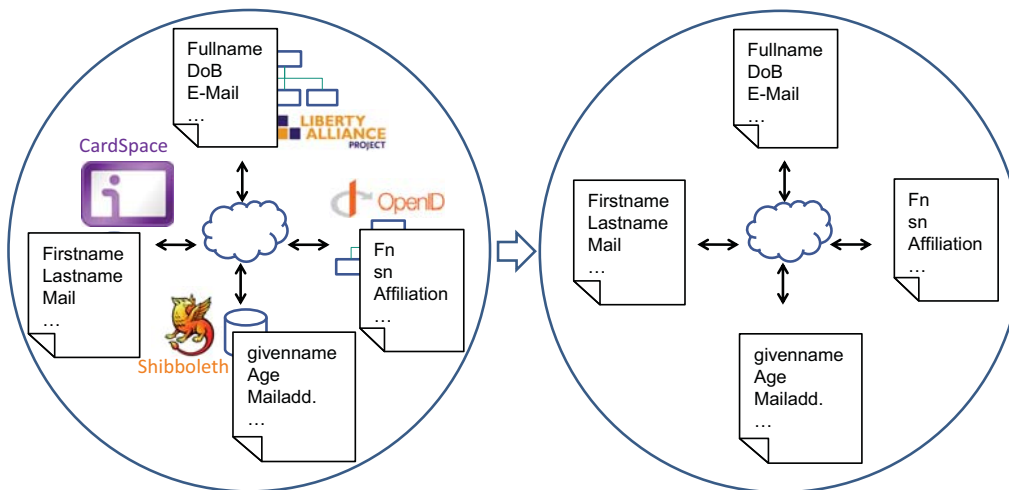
Fullname
DoB
E-Mail
…

LIBERTY ALLIANCE PROJECT

CardSpace

OpenID

Firstname
Lastname
Mail
…

Fn
sn
Affiliation
…

Shibboleth

givenname
Age
Mailadd.
…

Fullname
DoB
E-Mail
…

Firstname
Lastname
Mail
…

Fn
sn
Affiliation
…

givenname
Age
Mailadd.
…